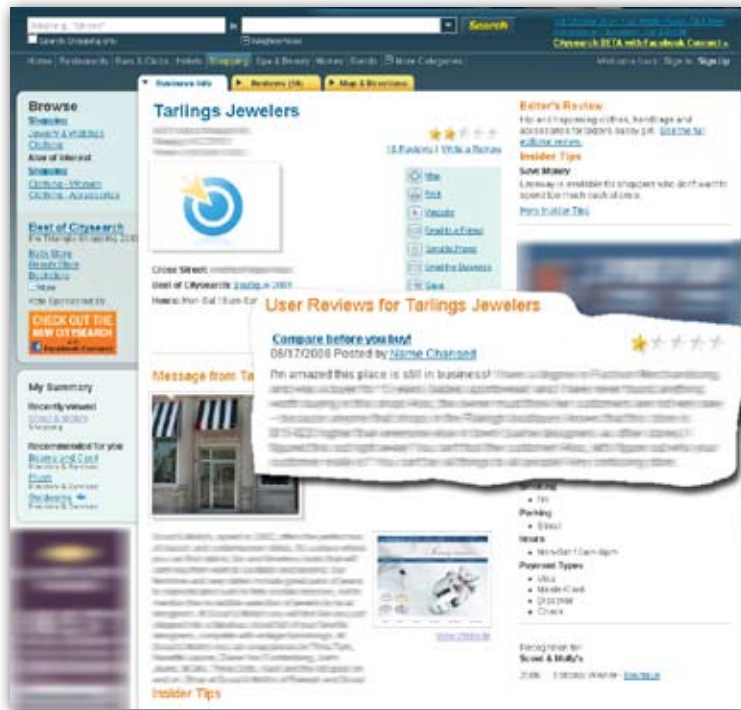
Search

Citysearch BETA with Facebook Connect

Home | Restaurants | Bars & Clubs | Hotels | Shopping | Spa & Beauty | Movies | Events | More Categories

Welcome back | Sign In | Sign Up

Business Info | Reviews (18) | Map & Directions

Browse

Shopping
Jewelry & Watches
Clothing
Area of Interest
Shopping
Clothing - Women
Clothing - Accessories

Best of Citysearch

Boutique
Beauty Store
Bookstore
More

CHECK OUT THE NEW CITYSEARCH

Facebook Connect

My Summary

Recently viewed

Recommended for you

Tarlings Jewelers

18 Reviews | Write a Review

Map
Print
Website
Email to a Friend
Send to Phone
Email the Business
Save

Cross Street:
Best of Citysearch:
Hours: Mon-Sat 11am-6pm

User Reviews for Tarlings Jewelers

Compare before you buy!
08/17/2008 Posted by Name Changed

I'm amazed this place is still in business! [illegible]

Message from Ta

Editor's Review

Insider Tips

Save Money

More Insider Tips

Parking
Street
Hours
Mon-Sat 11am-6pm
Payment Types
Visa
MasterCard
Discover
Checks

Scout & Molly's

Insider Tips

View Website